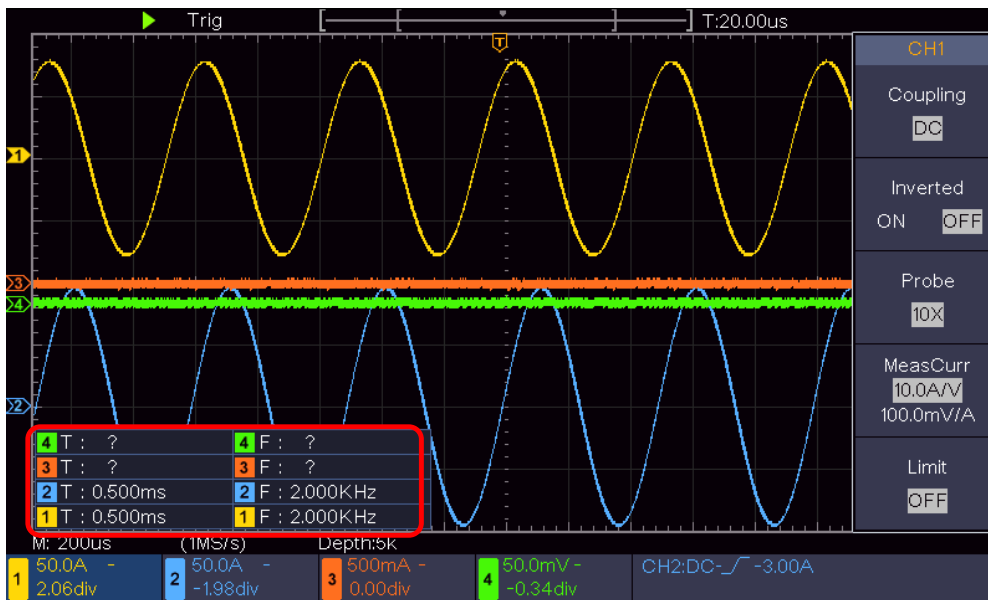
Trig
T:20.00us
T
1
3
4
2
CH1
Coupling
DC
Inverted
ON OFF
Probe
10X
MeasCurr
10.0A/V
100.0mV/A
Limit
OFF

| | | | |
|---|---|---|---|
| 4 | T : ? | 4 | F : ? |
| 3 | T : ? | 3 | F : ? |
| 2 | T : 0.500ms | 2 | F : 2.000KHz |
| 1 | T : 0.500ms | 1 | F : 2.000KHz |

M: 200us (1MS/s) Depth:5k
1 50.0A - 2.06div
2 50.0A - -1.98div
3 500mA - 0.00div
4 50.0mV - -0.34div
CH2:DC- -3.00A